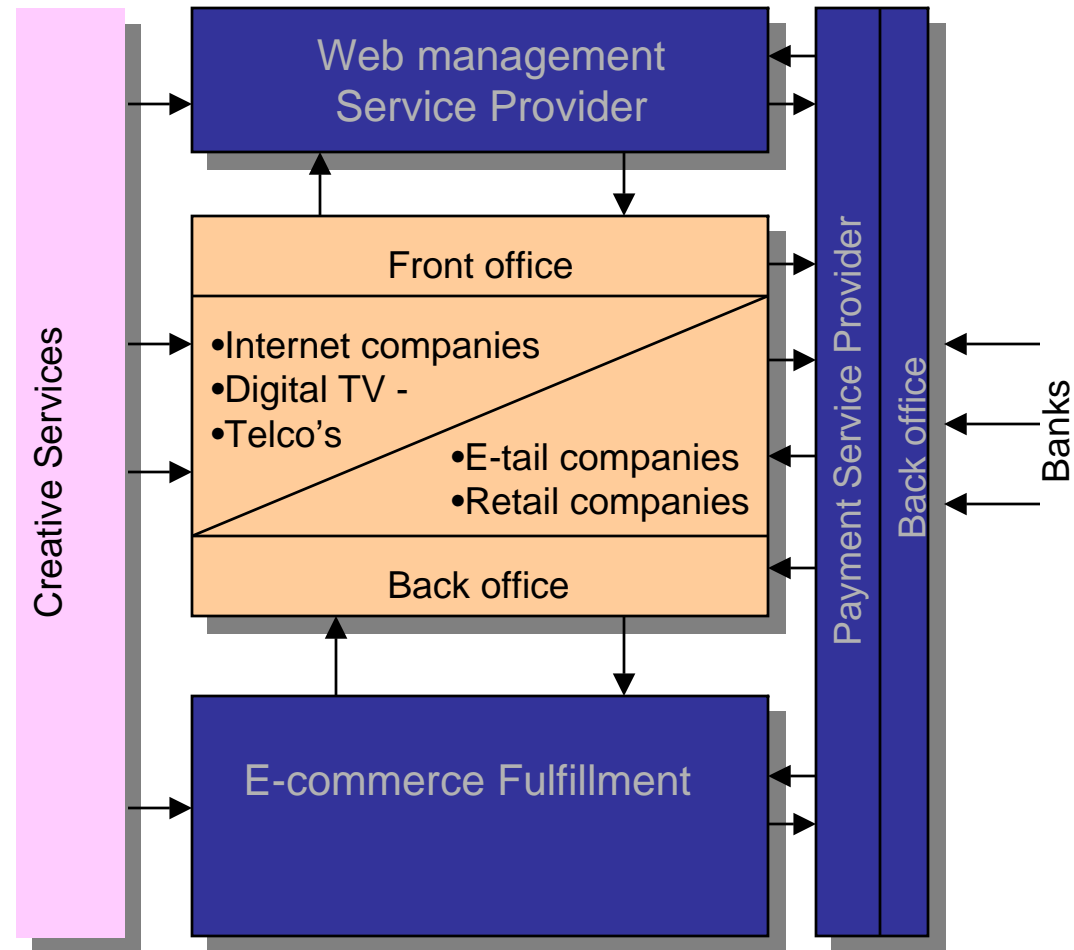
Creative Services

Web management Service Provider

Front office

•Internet companies
•Digital TV -
•Telco's

•E-tail companies
•Retail companies

Back office

E-commerce Fulfillment

Payment Service Provider

Back office

Banks